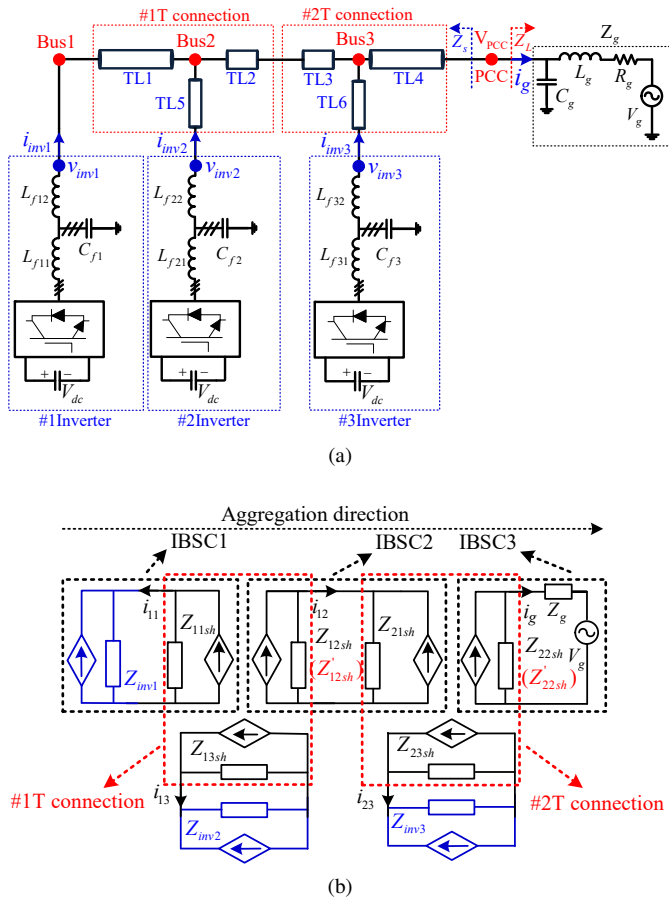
#1T connection

#2T connection

Bus1

Bus2

Bus3

TL1

TL2

TL3

TL4

TL5

TL6

$Z_s$

$V_{PCC}$

$Z_L$

PCC

$i_g$

$Z_g$

$L_g$

$R_g$

$C_g$

$V_g$

$i_{inv1}$

$v_{inv1}$

$L_{f12}$

$L_{f11}$

$C_{f1}$

$V_{dc}$

#1Inverter

$i_{inv2}$

$v_{inv2}$

$L_{f22}$

$L_{f21}$

$C_{f2}$

$V_{dc}$

#2Inverter

$i_{inv3}$

$v_{inv3}$

$L_{f32}$

$L_{f31}$

$C_{f3}$

$V_{dc}$

#3Inverter

(a)

Aggregation direction

IBSC1

IBSC2

IBSC3

$i_{11}$

$Z_{11sh}$

$Z_{inv1}$

$i_{12}$

$Z_{12sh}$

$(Z'_{12sh})$

$Z_{21sh}$

$i_g$

$Z_g$

$Z_{22sh}$

$(Z'_{22sh})$

$V_g$

$Z_{13sh}$

$i_{13}$

$Z_{inv2}$

$Z_{23sh}$

$i_{23}$

$Z_{inv3}$

#1T connection

#2T connection

(b)